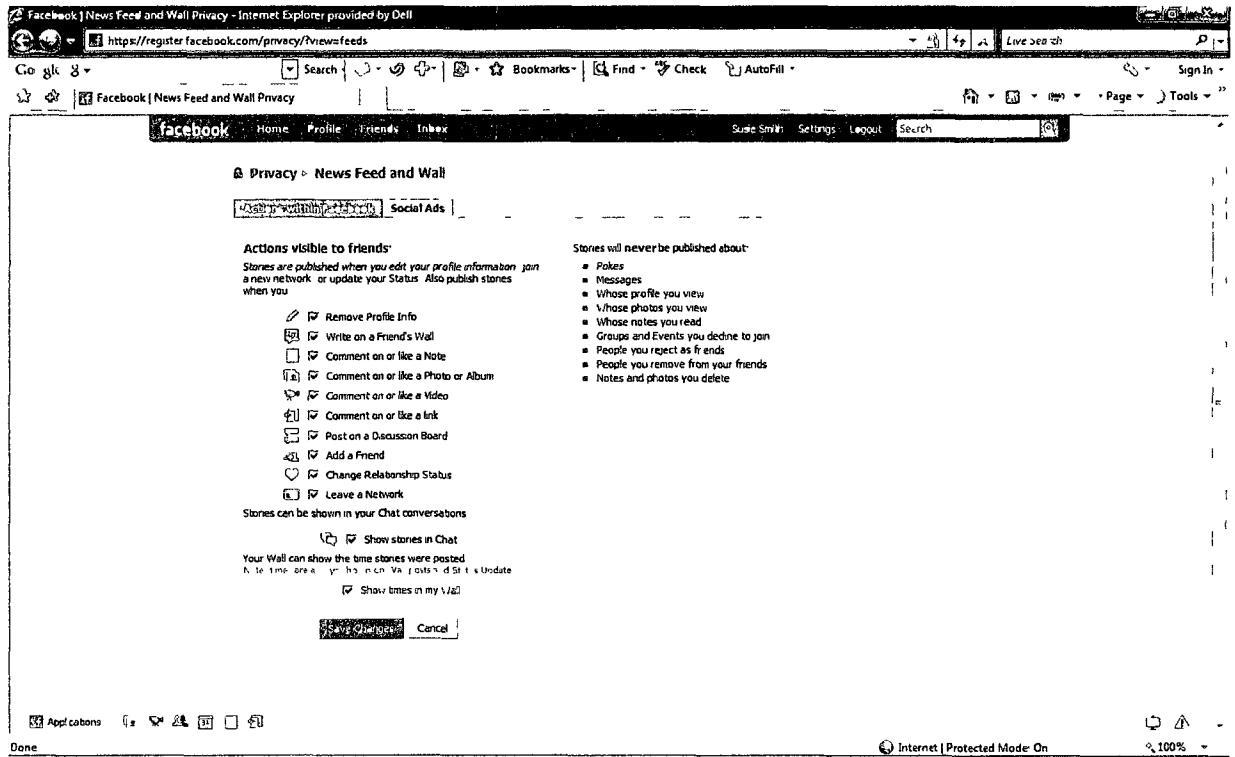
Facebook | News Feed and Wall Privacy - Internet Explorer provided by Dell

https://register.facebook.com/privacy/?view=feeds

Live Search

Google

Search

Bookmarks

Find

Check

AutoFill

Sign In

Facebook | News Feed and Wall Privacy

Page

Tools

facebook Home Profile Friends Inbox

Susie Smith Settings Logout Search

Privacy ▸ News Feed and Wall

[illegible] Social Ads

Actions visible to friends:

Stories are published when you edit your profile information, join a new network, or update your Status. Also publish stories when you:

☑ Remove Profile Info
☑ Write on a Friend's Wall
☑ Comment on or like a Note
☑ Comment on or like a Photo or Album
☑ Comment on or like a Video
☑ Comment on or like a link
☑ Post on a Discussion Board
☑ Add a Friend
☑ Change Relationship Status
☑ Leave a Network

Stories can be shown in your Chat conversations

☑ Show stories in Chat

Your Wall can show the time stories were posted
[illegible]

☑ Show times in my Wall

Save Changes Cancel

Stories will never be published about:

- Pokes
- Messages
- Whose profile you view
- Whose photos you view
- Whose notes you read
- Groups and Events you decline to join
- People you reject as friends
- People you remove from your friends
- Notes and photos you delete

Applications

Done

Internet | Protected Mode: On

100%